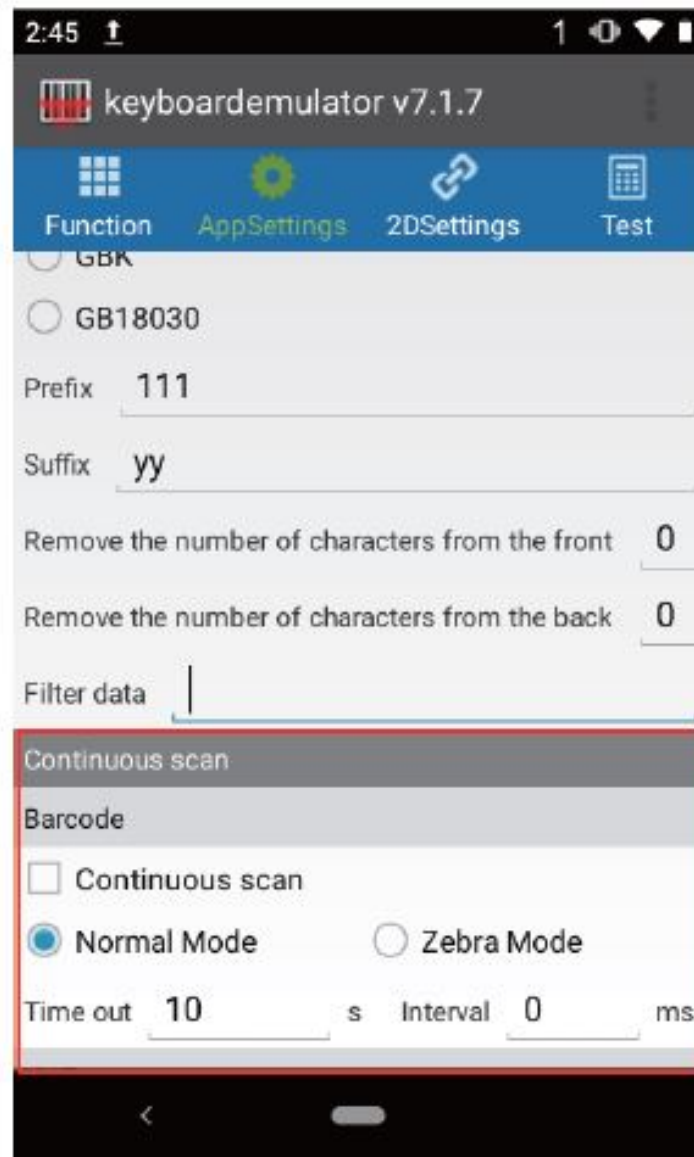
2:45 1

keyboardemulator v7.1.7

Function AppSettings 2DSettings Test

GBK

GB18030

Prefix 111

Suffix yy

Remove the number of characters from the front 0

Remove the number of characters from the back 0

Filter data

Continuous scan

Barcode

Continuous scan

Normal Mode Zebra Mode

Time out 10 s Interval 0 ms